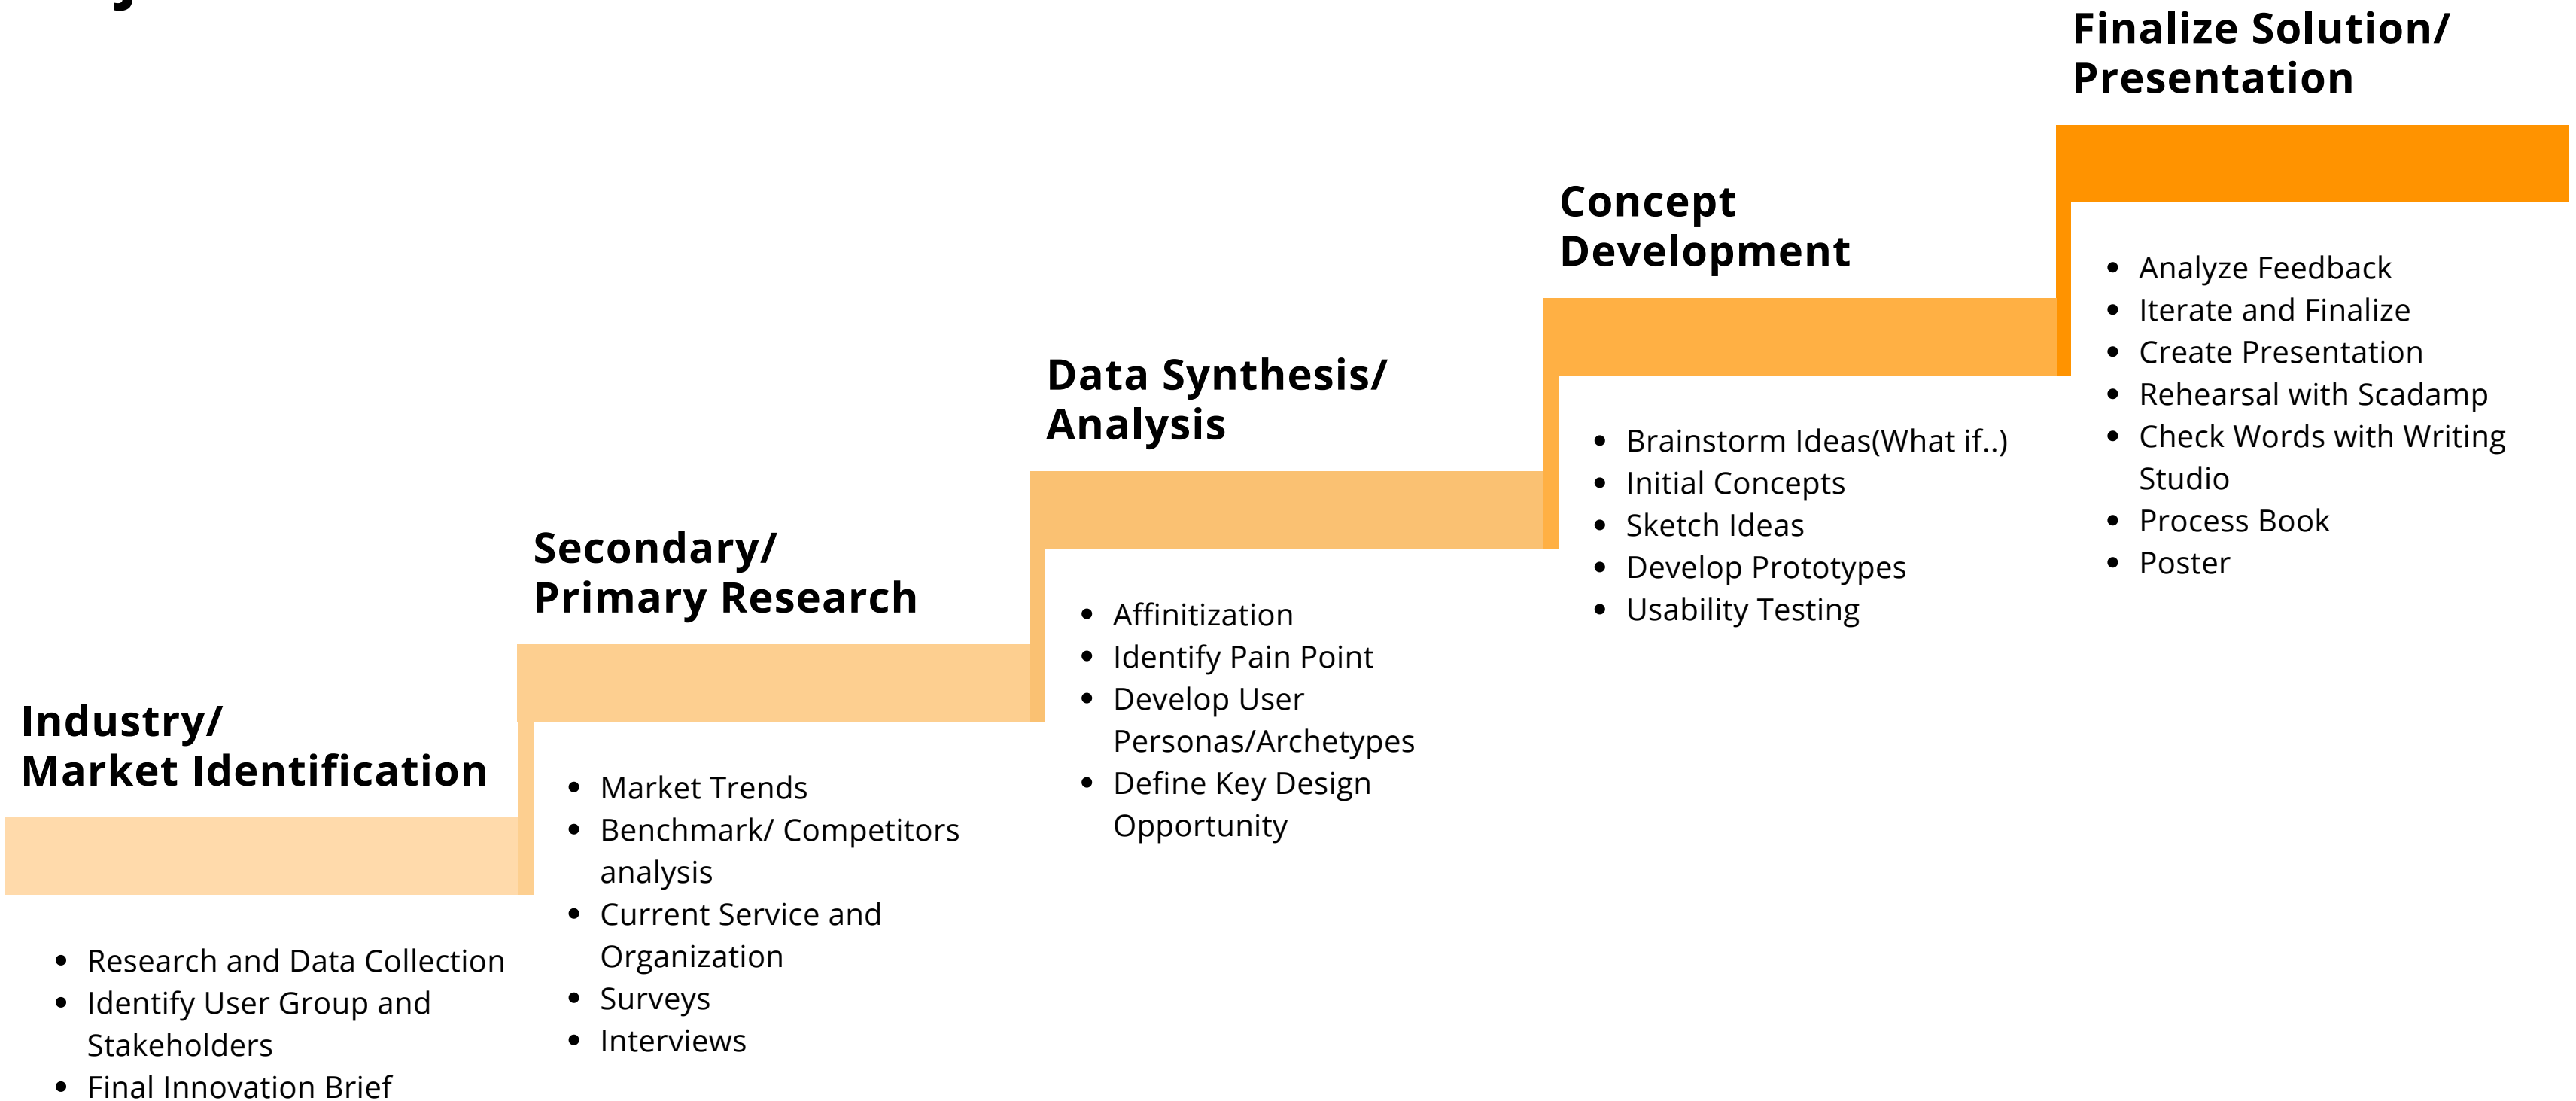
Industry/
Market Identification

- Research and Data Collection
- Identify User Group and Stakeholders
- Final Innovation Brief

Secondary/
Primary Research

- Market Trends
- Benchmark/ Competitors analysis
- Current Service and Organization
- Surveys
- Interviews

Data Synthesis/
Analysis

- Affinitization
- Identify Pain Point
- Develop User Personas/Archetypes
- Define Key Design Opportunity

Concept
Development

- Brainstorm Ideas(What if..)
- Initial Concepts
- Sketch Ideas
- Develop Prototypes
- Usability Testing

Finalize Solution/
Presentation

- Analyze Feedback
- Iterate and Finalize
- Create Presentation
- Rehearsal with Scadamp
- Check Words with Writing Studio
- Process Book
- Poster